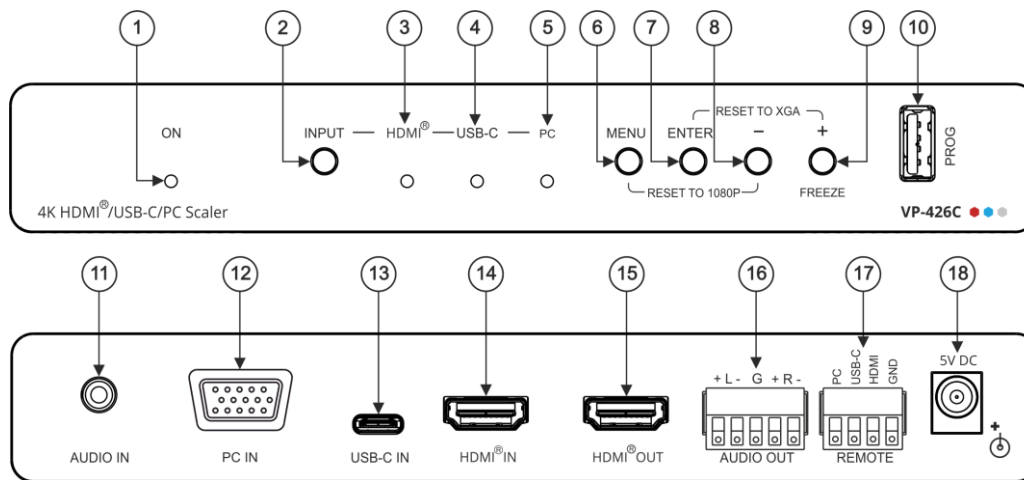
1 2 3 4 5 6 7 8 9 10

ON

INPUT — HDMI® — USB-C — PC

MENU ENTER – +

RESET TO XGA

RESET TO 1080P

FREEZE

PROG

4K HDMI®/USB-C/PC Scaler

VP-426C

11 12 13 14 15 16 17 18

AUDIO IN

PC IN

USB-C IN

HDMI®IN

HDMI®OUT

+ L - G + R -

AUDIO OUT

PC USB-C HDMI GND

REMOTE

5V DC

+